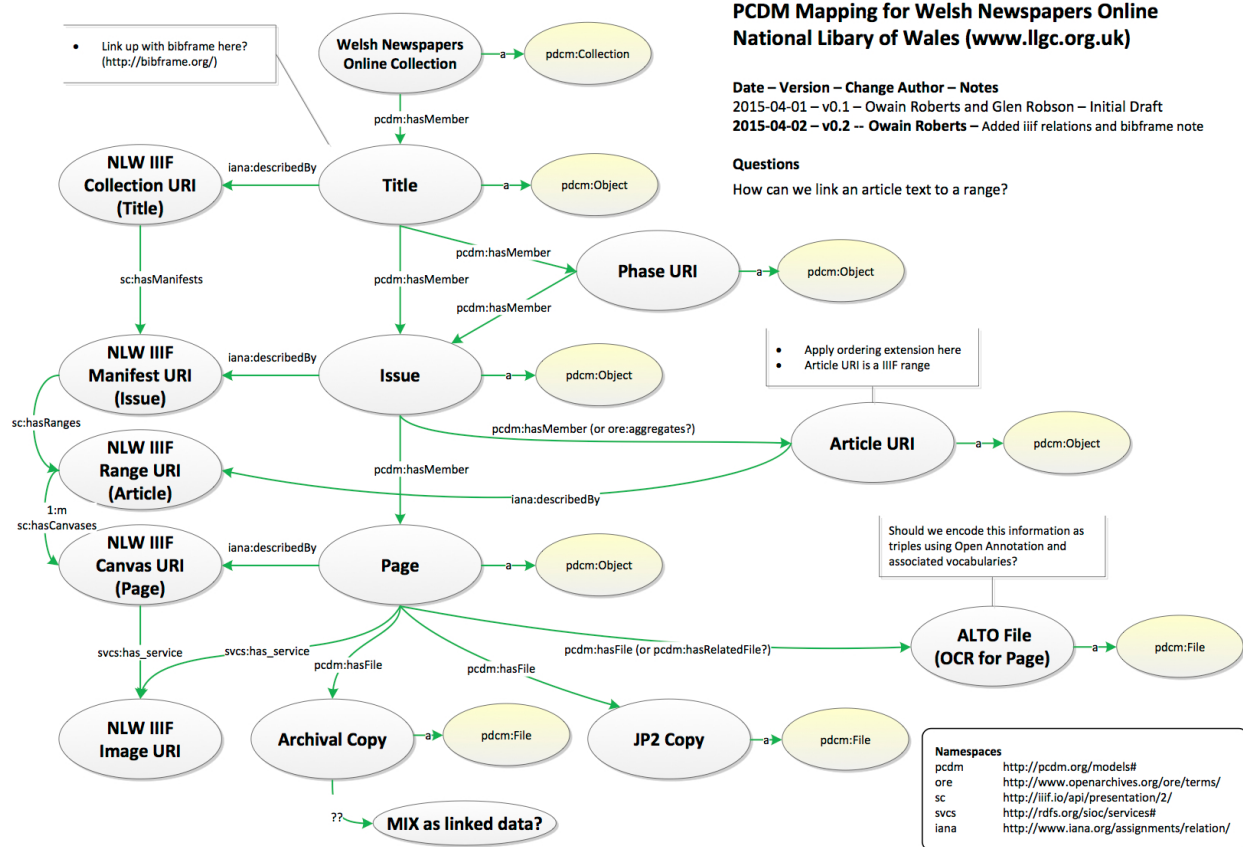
PCDM Mapping for Welsh Newspapers Online
National Libary of Wales (www.llgc.org.uk)

Date – Version – Change Author – Notes
2015-04-01 – v0.1 – Owain Roberts and Glen Robson – Initial Draft
2015-04-02 – v0.2 -- Owain Roberts – Added iiif relations and bibframe note

Questions
How can we link an article text to a range?

• Link up with bibframe here? (http://bibframe.org/)

Welsh Newspapers Online Collection
a
pdcm:Collection
pcdm:hasMember
NLW IIIF Collection URI (Title)
iana:describedBy
Title
a
pdcm:Object
sc:hasManifests
pcdm:hasMember
pcdm:hasMember
Phase URI
a
pdcm:Object
pcdm:hasMember
NLW IIIF Manifest URI (Issue)
iana:describedBy
Issue
a
pdcm:Object
• Apply ordering extension here
• Article URI is a IIIF range
sc:hasRanges
pcdm:hasMember (or ore:aggregates?)
Article URI
a
pdcm:Object
NLW IIIF Range URI (Article)
pcdm:hasMember
iana:describedBy
1:m
sc:hasCanvases
Should we encode this information as triples using Open Annotation and associated vocabularies?
NLW IIIF Canvas URI (Page)
iana:describedBy
Page
a
pdcm:Object
svcs:has_service
svcs:has_service
pcdm:hasFile
pcdm:hasFile
pcdm:hasFile (or pcdm:hasRelatedFile?)
ALTO File (OCR for Page)
a
pdcm:File
NLW IIIF Image URI
Archival Copy
a
pdcm:File
JP2 Copy
a
pdcm:File
??
MIX as linked data?

Namespaces
pcdm http://pcdm.org/models#
ore http://www.openarchives.org/ore/terms/
sc http://iiif.io/api/presentation/2/
svcs http://rdfs.org/sioc/services#
iana http://www.iana.org/assignments/relation/